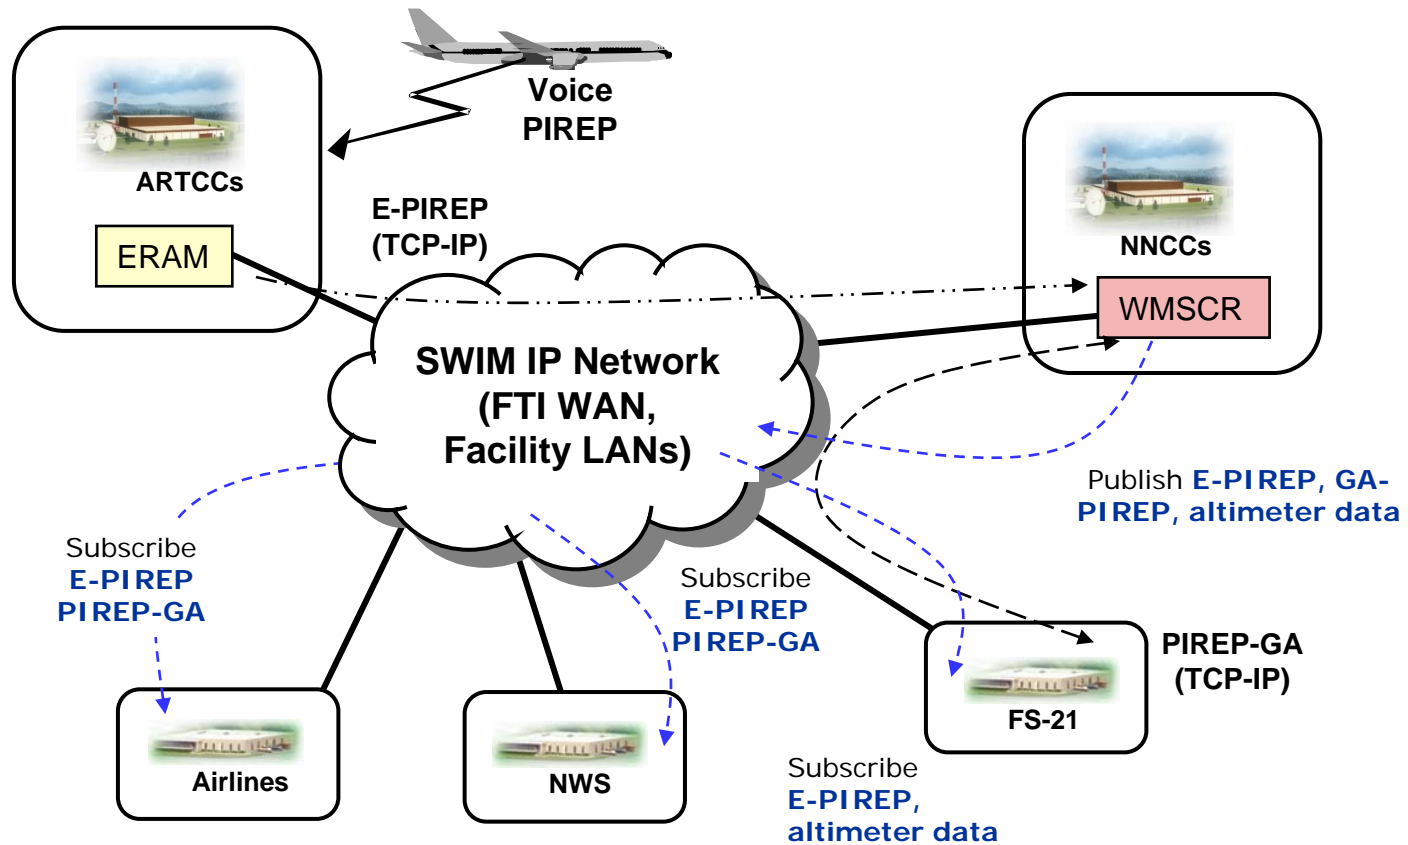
Voice PIREP

ARTCCs

ERAM

E-PIREP (TCP-IP)

NNCCs

WMSCR

SWIM IP Network (FTI WAN, Facility LANs)

Publish E-PIREP, GA-PIREP, altimeter data

Subscribe E-PIREP PIREP-GA

Subscribe E-PIREP PIREP-GA

PIREP-GA (TCP-IP)

FS-21

Airlines

NWS

Subscribe E-PIREP, altimeter data